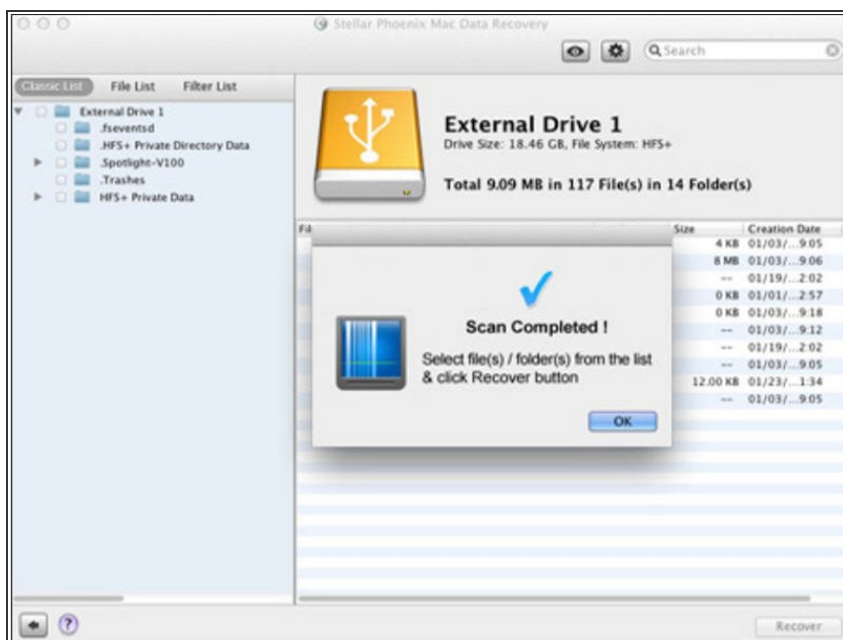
Stellar Phoenix Mac Data Recovery

Search

Classic List File List Filter List

External Drive 1
.fseventsd
.HFS+ Private Directory Data
.Spotlight-V100
.Trashes
HFS+ Private Data

External Drive 1
Drive Size: 18.46 GB, File System: HFS+

Total 9.09 MB in 117 File(s) in 14 Folder(s)

| Fi | Size | Creation Date |
|---|---|---|
| | 4 KB | 01/03/...9:05 |
| | 8 MB | 01/03/...9:06 |
| | -- | 01/19/...2:02 |
| | 0 KB | 01/01/...2:57 |
| | 0 KB | 01/03/...9:18 |
| | -- | 01/03/...9:12 |
| | -- | 01/19/...2:02 |
| | -- | 01/03/...9:05 |
| | 12.00 KB | 01/23/...1:34 |
| | -- | 01/03/...9:05 |

Scan Completed !

Select file(s) / folder(s) from the list & click Recover button

OK

?

Recover